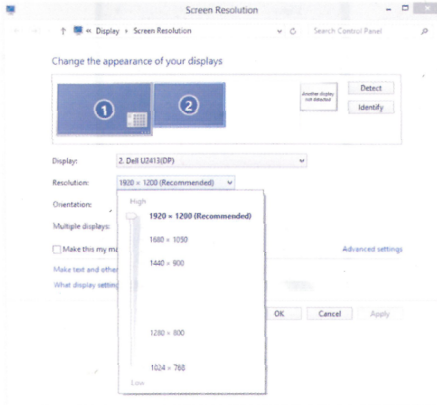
Screen Resolution

« Display › Screen Resolution

Search Control Panel

Change the appearance of your displays

1

2

Another display not detected

Detect

Identify

Display: 2. Dell U2413(DP)

Resolution: 1920 × 1200 (Recommended)

Orientation:

Multiple displays:

Make this my m

Make text and other

What display setting

High

1920 × 1200 (Recommended)

1680 × 1050

1440 × 900

1280 × 800

1024 × 768

Low

Advanced settings

OK

Cancel

Apply